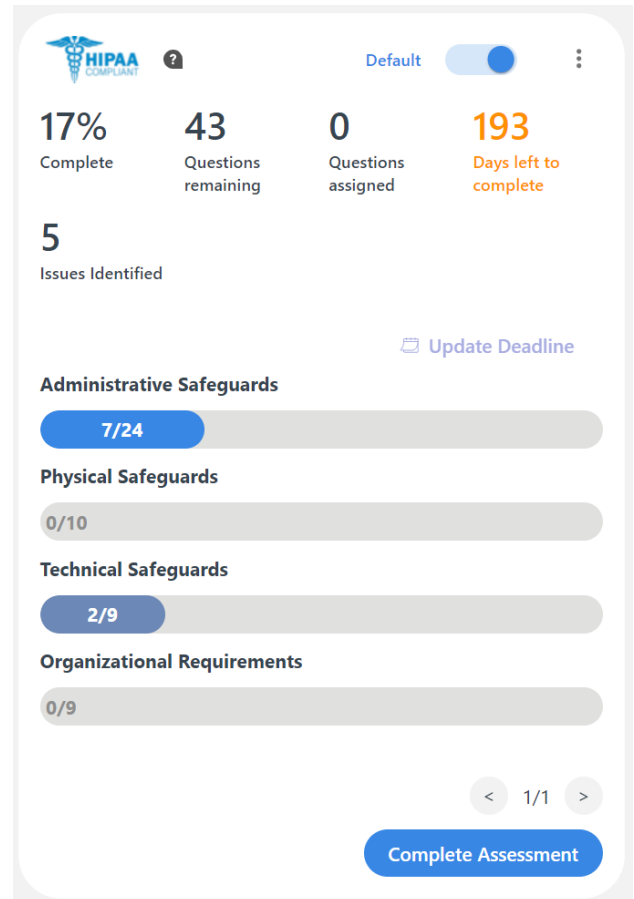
HIPAA COMPLIANT

?

Default

17%
Complete

43
Questions remaining

0
Questions assigned

193
Days left to complete

5
Issues Identified

Update Deadline

Administrative Safeguards

7/24

Physical Safeguards

0/10

Technical Safeguards

2/9

Organizational Requirements

0/9

< 1/1 >

Complete Assessment